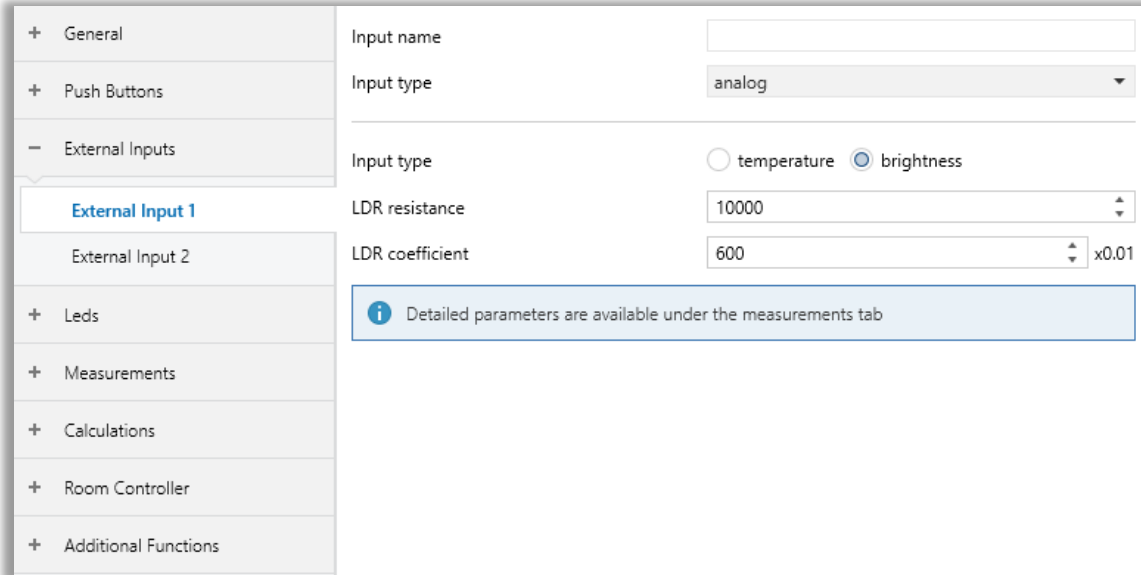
+ General

+ Push Buttons

− External Inputs

External Input 1

External Input 2

+ Leds

+ Measurements

+ Calculations

+ Room Controller

+ Additional Functions

Input name

Input type analog

Input type temperature brightness

LDR resistance 10000

LDR coefficient 600 x0.01

Detailed parameters are available under the measurements tab